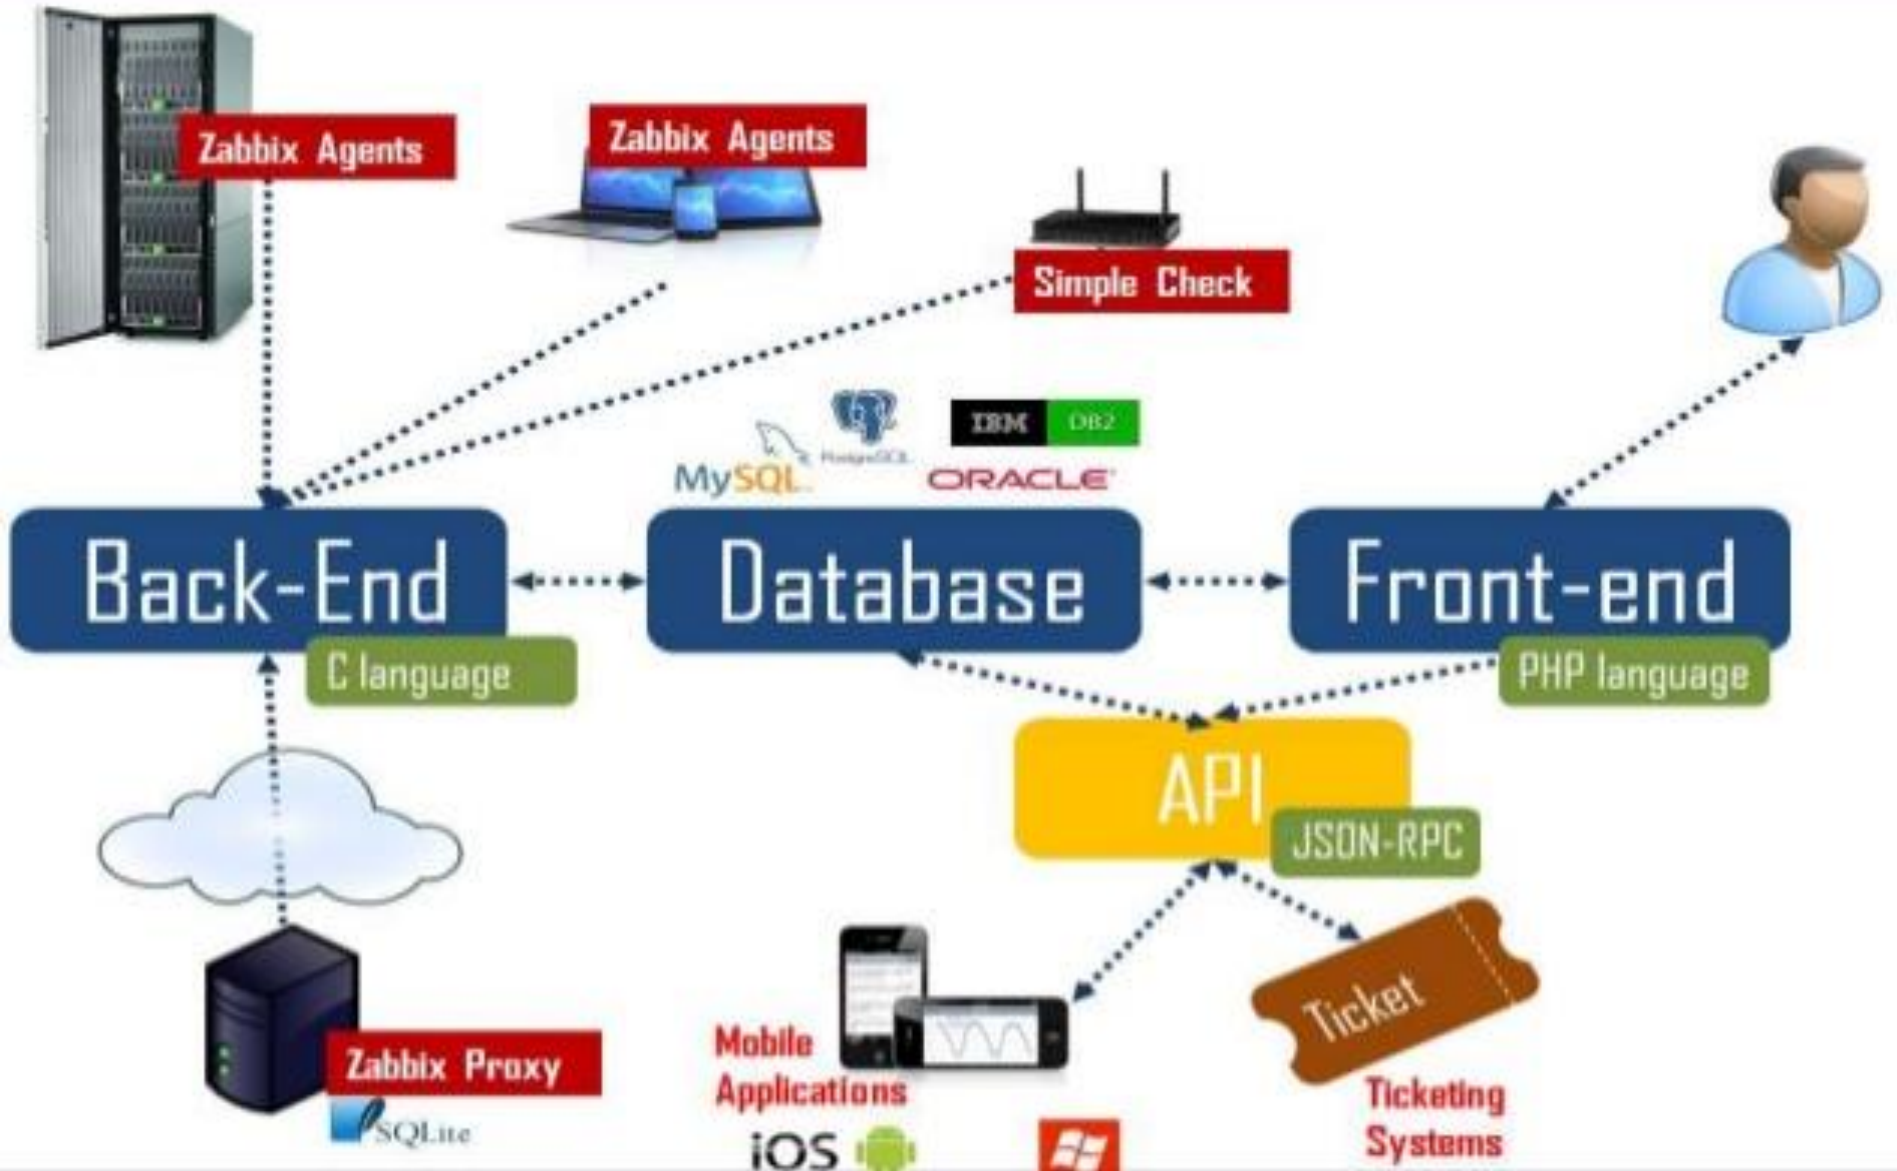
Zabbix Agents

Zabbix Agents

Simple Check

IBM DB2

MySQL PostgreSQL ORACLE

Back-End

C language

Database

Front-end

PHP language

API

JSON-RPC

Zabbix Proxy

SQLite

Mobile Applications

iOS

Ticket

Ticketing Systems